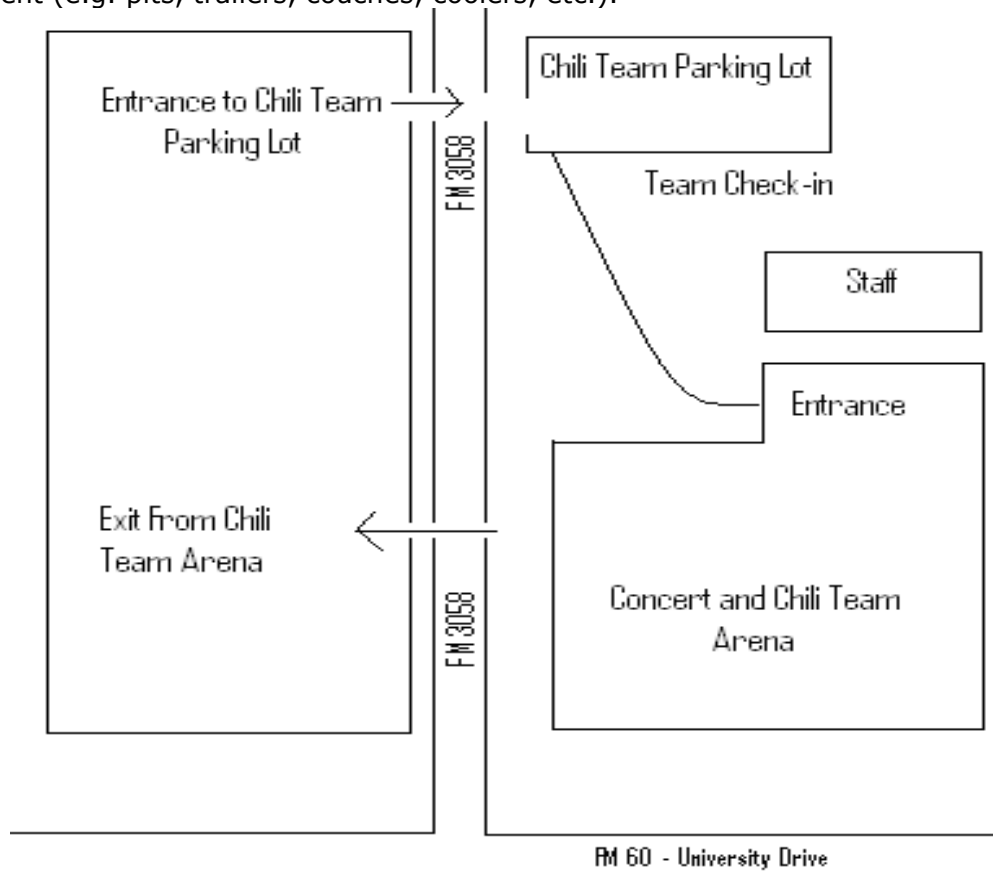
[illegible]ent (e.g. pits, trailers, couches, coolers, etc.).

Entrance to Chili Team Parking Lot

Chili Team Parking Lot

FM 3058

Team Check-in

Staff

Entrance

Exit From Chili Team Arena

FM 3058

Concert and Chili Team Arena

FM 60 - University Drive